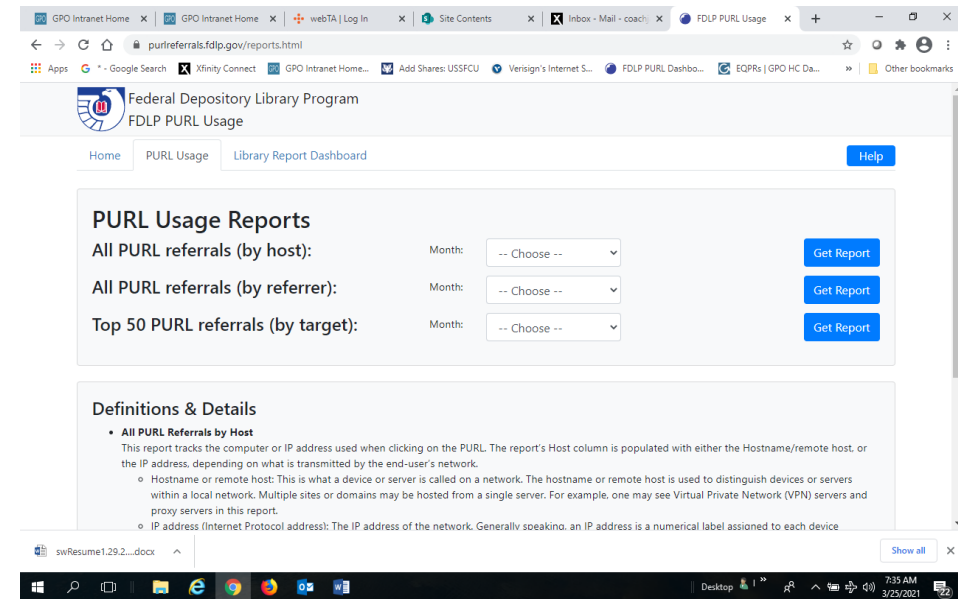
GPO Intranet Home × GPO Intranet Home × webTA | Log In × Site Contents × Inbox - Mail - coach × FDLP PURL Usage × +

purlreferrals.fdlp.gov/reports.html

Apps * - Google Search Xfinity Connect GPO Intranet Home... Add Shares: USSFCU Verisign's Internet S... FDLP PURL Dashbo... EQPRs | GPO HC Da... » Other bookmarks

Federal Depository Library Program
FDLP PURL Usage

Home PURL Usage Library Report Dashboard Help

PURL Usage Reports

All PURL referrals (by host): Month: -- Choose -- Get Report

All PURL referrals (by referrer): Month: -- Choose -- Get Report

Top 50 PURL referrals (by target): Month: -- Choose -- Get Report

Definitions & Details

- All PURL Referrals by Host
This report tracks the computer or IP address used when clicking on the PURL. The report's Host column is populated with either the Hostname/remote host, or the IP address, depending on what is transmitted by the end-user's network.
 - Hostname or remote host: This is what a device or server is called on a network. The hostname or remote host is used to distinguish devices or servers within a local network. Multiple sites or domains may be hosted from a single server. For example, one may see Virtual Private Network (VPN) servers and proxy servers in this report.
 - IP address (Internet Protocol address): The IP address of the network. Generally speaking, an IP address is a numerical label assigned to each device

swResume1.29.2....docx Show all ×

Desktop 7:35 AM 3/25/2021 22